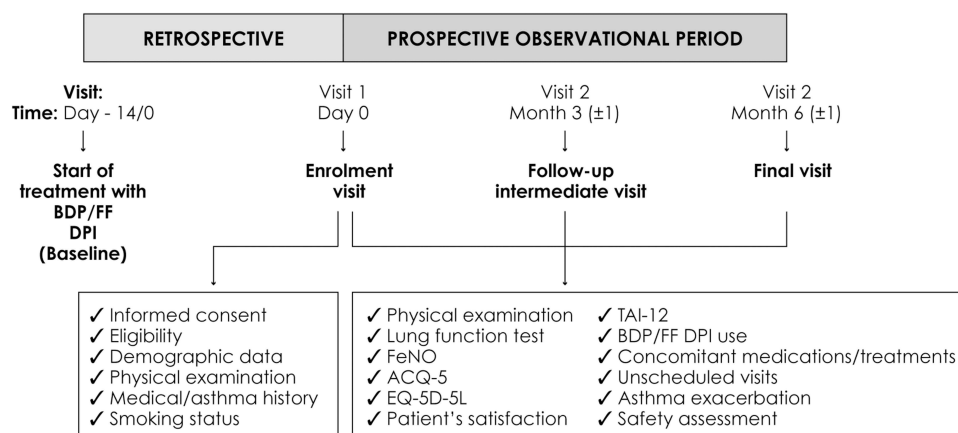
RETROSPECTIVE

PROSPECTIVE OBSERVATIONAL PERIOD

Visit:
Time: Day - 14/0

Start of treatment with BDP/FF DPI (Baseline)

Visit 1
Day 0

Enrolment visit

Visit 2
Month 3 (±1)

Follow-up intermediate visit

Visit 2
Month 6 (±1)

Final visit

✓ Informed consent
✓ Eligibility
✓ Demographic data
✓ Physical examination
✓ Medical/asthma history
✓ Smoking status

✓ Physical examination
✓ Lung function test
✓ FeNO
✓ ACQ-5
✓ EQ-5D-5L
✓ Patient's satisfaction

✓ TAI-12
✓ BDP/FF DPI use
✓ Concomitant medications/treatments
✓ Unscheduled visits
✓ Asthma exacerbation
✓ Safety assessment